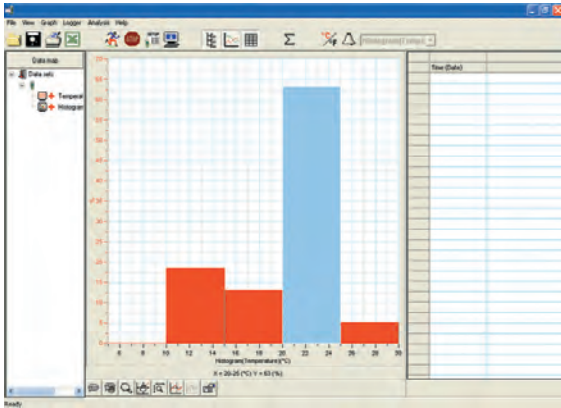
File View Graph Logger Analysis Help

Σ

Histogram(Tempe

Data map

Data.sds

Temperat

Histogram

Time (Date)

100

95

90

85

80

75

70

65

60

55

50

45

40

35

30

25

20

15

10

5

6 8 10 12 14 16 18 20 22 24 26 28 30

Histogram(Temperature)(°C)

X = 20-25 (°C) Y = 63 (%)

Ready